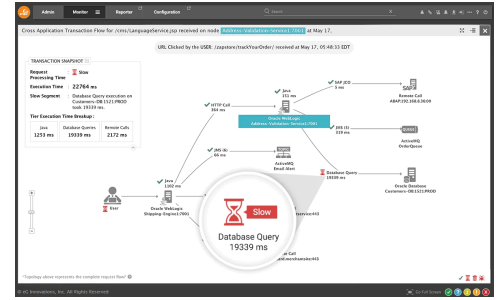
Admin Monitor Reporter Configuration

Cross Application Transaction Flow for /cms/LanguageService.jsp received on node Address-Validation-Service1:7001 at May 17.

URL Clicked by the USER: /zapstore/trackYourOrder/ received at May 17, 05:48:53 EDT

TRANSACTION SNAPSHOT

Request Processing Time: Slow

Execution Time: 22764 ms

Slow Segment: Database Query execution on Customers-DB:1521:PROD took 19339 ms.

Tier Execution Time Breakup:

| Java | Database Queries | Remote Calls |
|---|---|---|
| 1253 ms | 19339 ms | 2172 ms |

User

Java 1102 ms

Oracle Weblogic Shipping-Engine1:7001

HTTP Call 384 ms

JMS (t) 66 ms

ActiveMQ Email-Alert

Java 331 ms

Oracle WebLogic Address-Validation-Service1:7001

SAP JCO 5 ms

Remote Call ABAP:192.168.0.36:00

JMS (t) 329 ms

ActiveMQ OrderQueue

Database Query 19339 ms

Oracle Database Customers-DB:1521:PROD

Slow

Database Query 19339 ms

Topology above represents the complete request flow

© eG Innovations, Inc. All Rights Reserved.

Go Full Screen